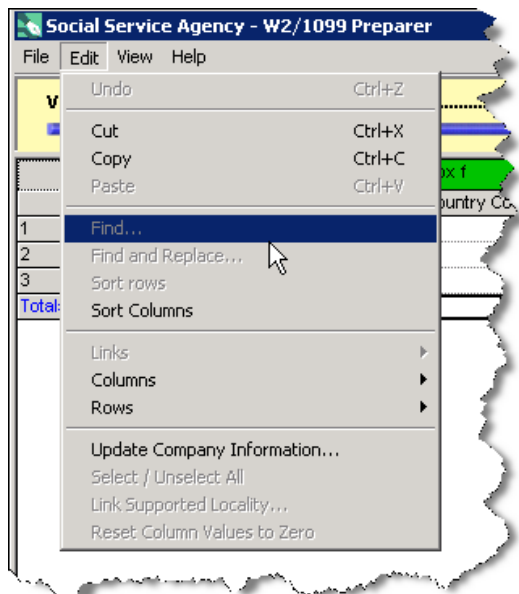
Social Service Agency - W2/1099 Preparer

File Edit View Help

V

Undo Ctrl+Z

Cut Ctrl+X
Copy Ctrl+C
Paste Ctrl+V

Find...
Find and Replace...
Sort rows
Sort Columns

Links
Columns
Rows

Update Company Information...
Select / Unselect All
Link Supported Locality...
Reset Column Values to Zero

ox f
ountry Co

1
2
3
Total